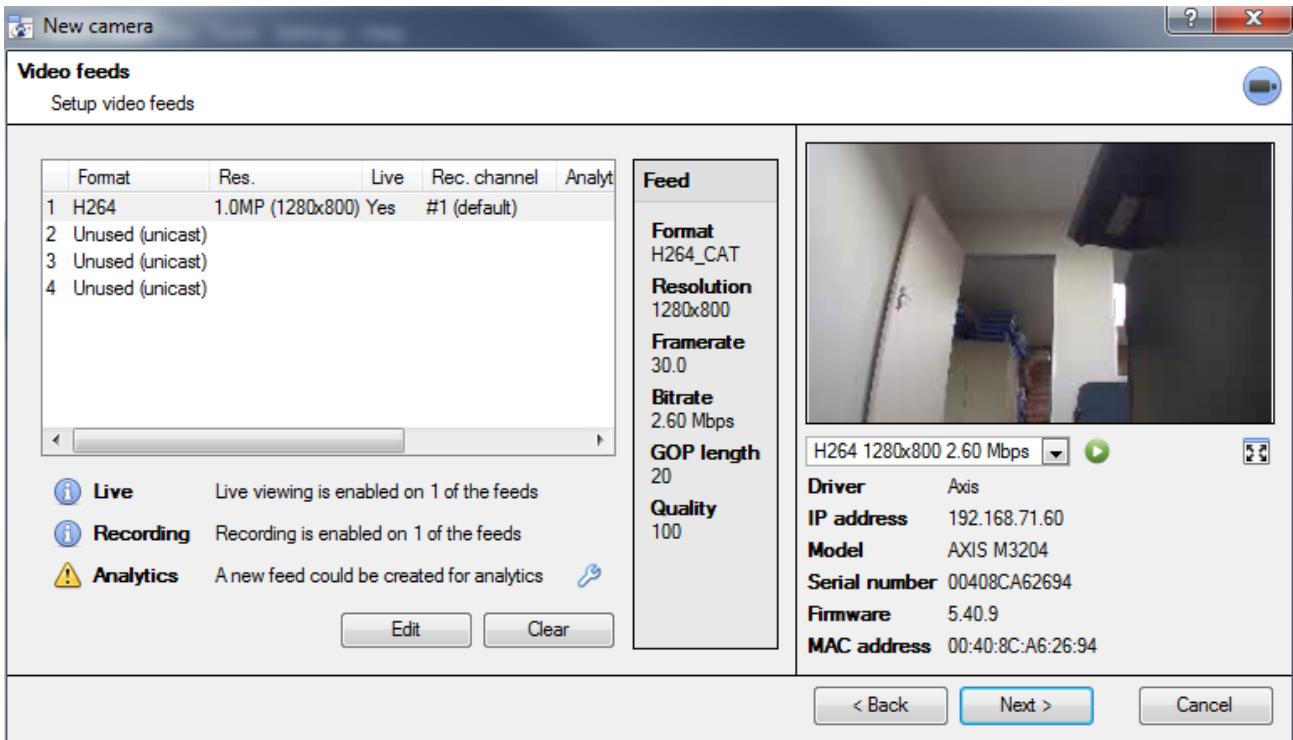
New camera

?

X

Video feeds

Setup video feeds

| | Format | Res. | Live | Rec. channel | Analyt |
|---|---|---|---|---|---|
| 1 | H264 | 1.0MP (1280x800) | Yes | #1 (default) | |
| 2 | Unused (unicast) | | | | |
| 3 | Unused (unicast) | | | | |
| 4 | Unused (unicast) | | | | |

Live Live viewing is enabled on 1 of the feeds

Recording Recording is enabled on 1 of the feeds

Analytics A new feed could be created for analytics

Edit Clear

Feed

Format
H264_CAT

Resolution
1280x800

Framerate
30.0

Bitrate
2.60 Mbps

GOP length
20

Quality
100

H264 1280x800 2.60 Mbps

Driver Axis
IP address 192.168.71.60
Model AXIS M3204
Serial number 00408CA62694
Firmware 5.40.9
MAC address 00:40:8C:A6:26:94

< Back Next > Cancel